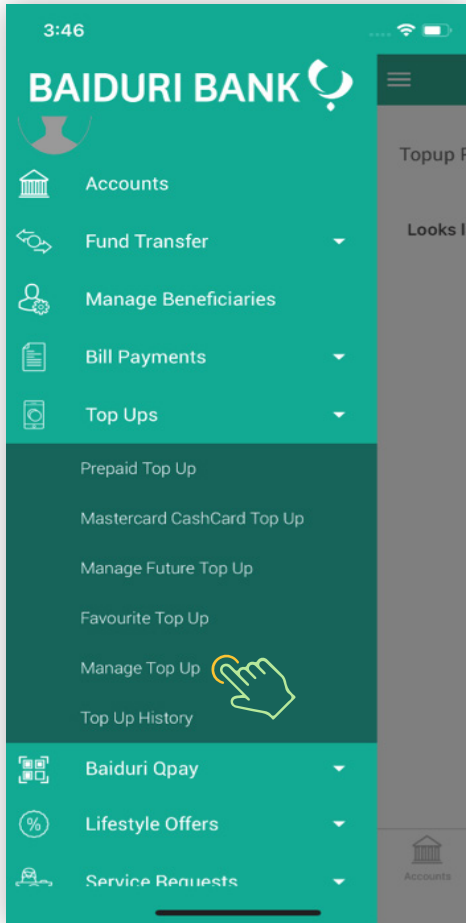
3:46

BAIDURI BANK

Accounts

Fund Transfer

Manage Beneficiaries

Bill Payments

Top Ups

Prepaid Top Up

Mastercard CashCard Top Up

Manage Future Top Up

Favourite Top Up

Manage Top Up

Top Up History

Baiduri Qpay

Lifestyle Offers

Service Requests

Topup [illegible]

Looks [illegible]

Accounts